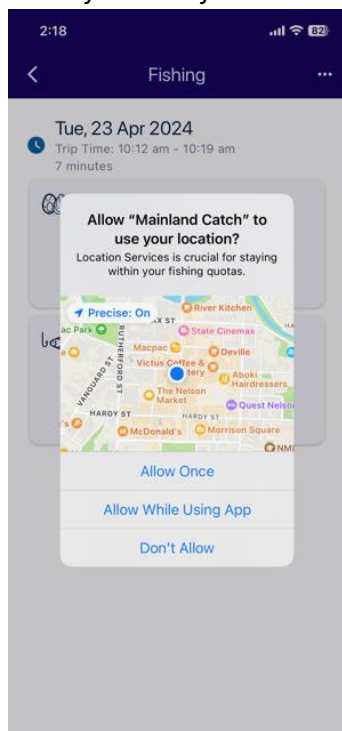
2:18 82

Fishing

Tue, 23 Apr 2024
Trip Time: 10:12 am - 10:19 am
7 minutes

Allow "Mainland Catch" to use your location?
Location Services is crucial for staying within your fishing quotas.

Precise: On
River Kitchen
ac Park
State Cinemas
RUTHERFORD ST
Macpac
Deville
VANGUARD ST
Victus Coffee & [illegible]tery
Aboki Hairdressers
The Nelson Market
Quest Nelso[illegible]
HARDY ST
HARDY ST
McDonald's
Morrison Square
NM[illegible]

Allow Once
Allow While Using App
Don't Allow